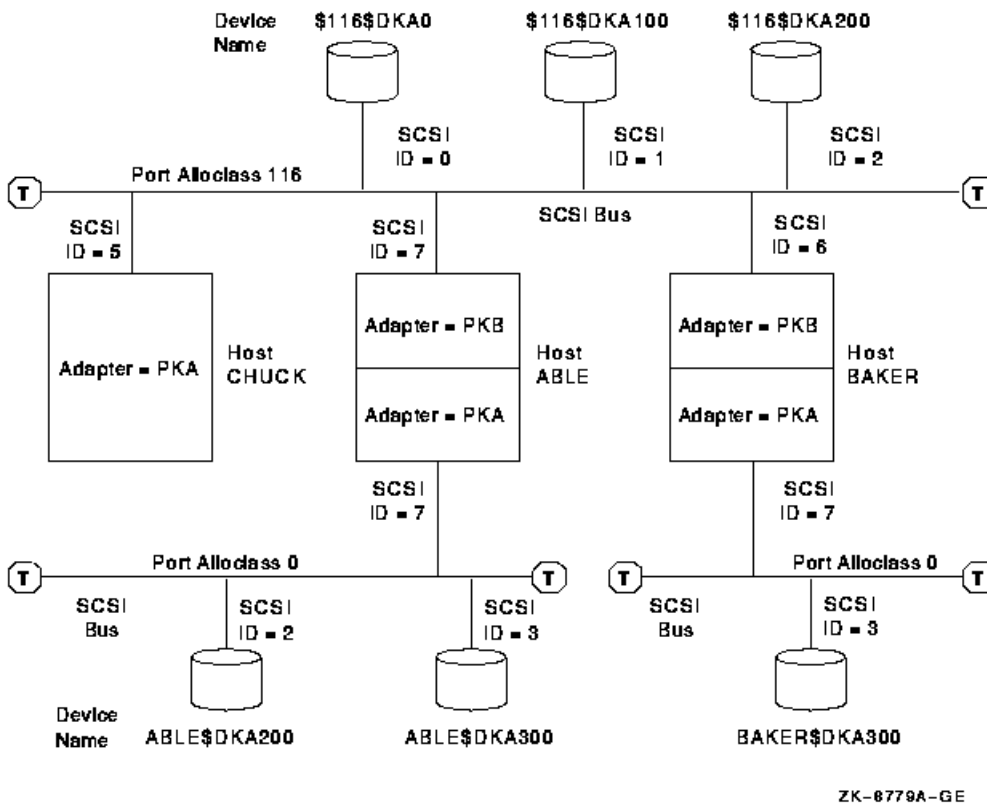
Device Name

\$116\$DKA0

\$116\$DKA100

\$116\$DKA200

SCSI ID = 0

SCSI ID = 1

SCSI ID = 2

T

Port Alloclass 116

T

SCSI ID = 5

SCSI ID = 7

SCSI Bus

SCSI ID = 6

Adapter = PKA

Host CHUCK

Adapter = PKB

Host ABLE

Adapter = PKA

Adapter = PKB

Host BAKER

Adapter = PKA

SCSI ID = 7

SCSI ID = 7

T

Port Alloclass 0

T

T

Port Alloclass 0

T

SCSI Bus

SCSI ID = 2

SCSI ID = 3

SCSI Bus

SCSI ID = 3

Device Name

ABLE\$DKA200

ABLE\$DKA300

BAKER\$DKA300

ZK-8779A-GE